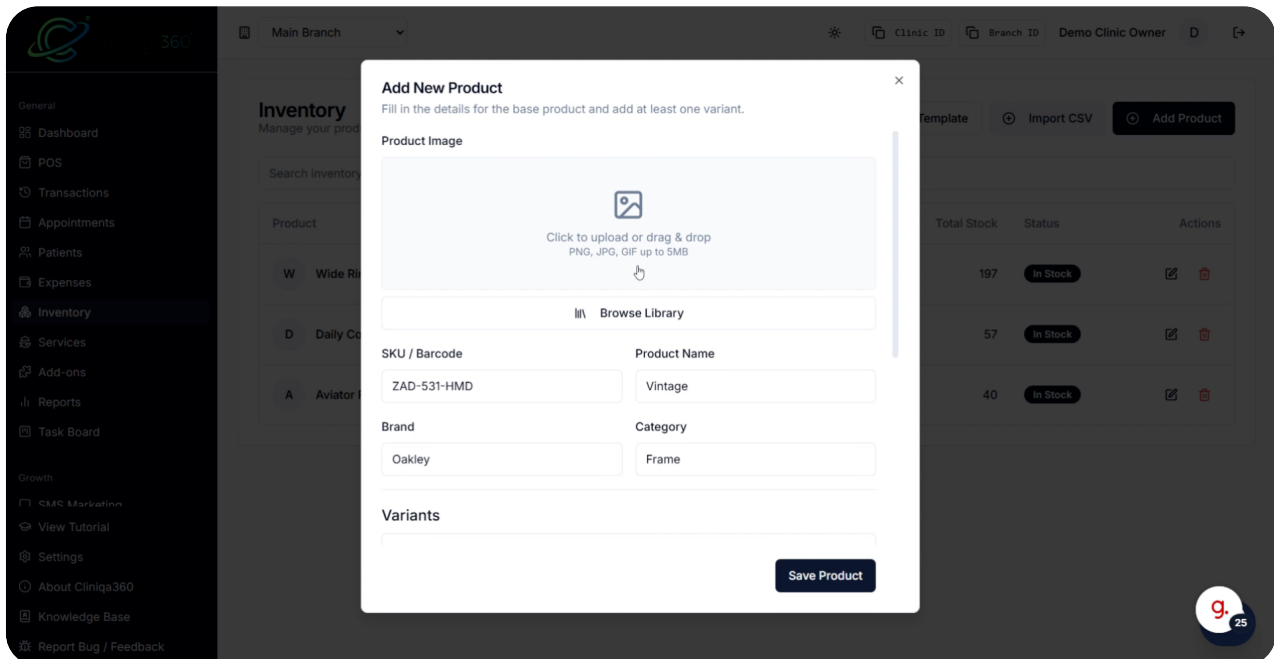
360°

General
Dashboard
POS
Transactions
Appointments
Patients
Expenses
Inventory
Services
Add-ons
Reports
Task Board

Growth
SMS Marketing
View Tutorial
Settings
About Cliniqa360
Knowledge Base
Report Bug / Feedback

Main Branch

Clinic ID
Branch ID
Demo Clinic Owner
D

Inventory
Manage your prod

Template
Import CSV
Add Product

Search Inventory

| Product | Total Stock | Status | Actions |
|---|---|---|---|
| W Wide Ri | 197 | In Stock | |
| D Daily Co | 57 | In Stock | |
| A Aviator | 40 | In Stock | |

Add New Product
Fill in the details for the base product and add at least one variant.

Product Image

Click to upload or drag & drop
PNG, JPG, GIF up to 5MB

Browse Library

SKU / Barcode
ZAD-531-HMD

Product Name
Vintage

Brand
Oakley

Category
Frame

Variants

Save Product

g.
25